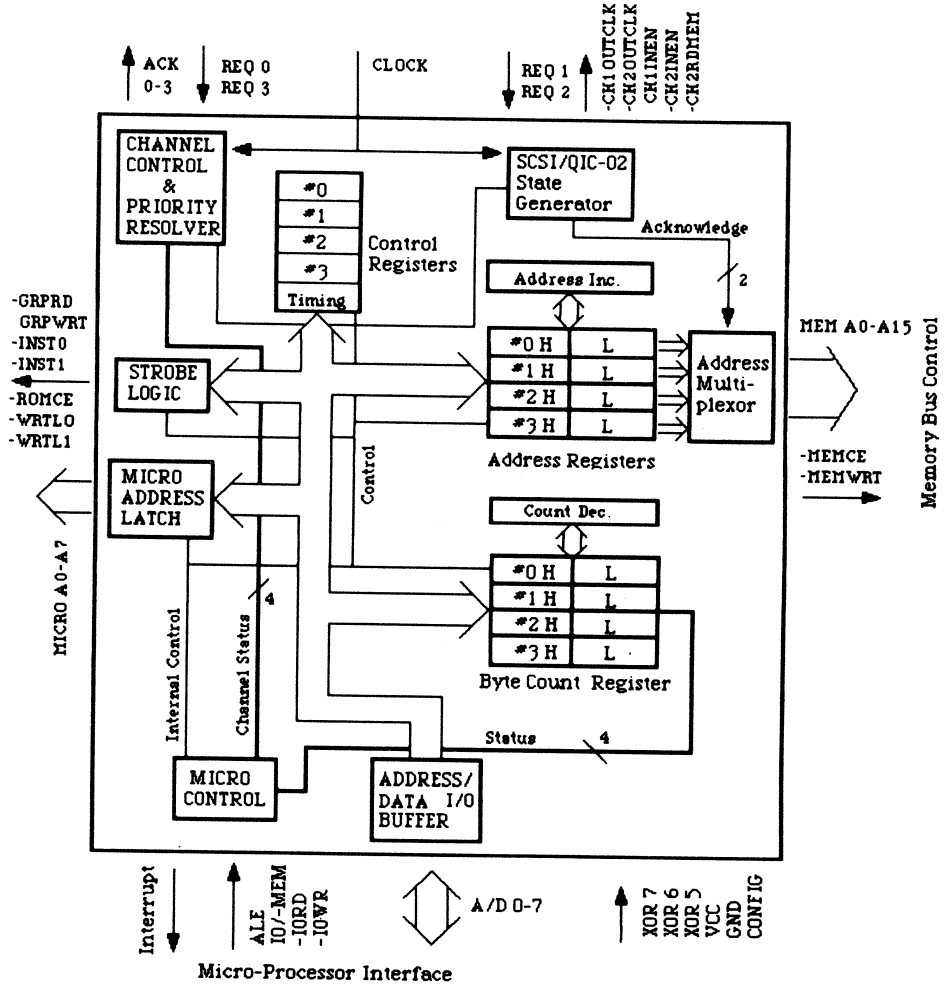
ACK 0-3
REQ 0
REQ 3
CLOCK
REQ 1
REQ 2
-CK1OUTCLK
-CK2OUTCLK
-CK1INEN
-CK2INEN
-CK2RDMEM

CHANNEL CONTROL & PRIORITY RESOLVER

#0
#1
#2
#3
Timing
Control Registers

SCSI/QIC-02 State Generator
Acknowledge
2

Address Inc.
| #0 H | L |
|---|---|
| #1 H | L |
| #2 H | L |
| #3 H | L |
Address Registers

Address Multi-plexor

MEM A0-A15
-MEMCE
-MEMWRT
Memory Bus Control

-GRPRD
GRPWRT
-INST0
-INST1
-ROMCE
-WRTL0
-WRTL1

STROBE LOGIC

MICRO ADDRESS LATCH

MICRO A0-A7

Control

Count Dec.
| #0 H | L |
|---|---|
| #1 H | L |
| #2 H | L |
| #3 H | L |
Byte Count Register

4
Internal Control
Channel Status
Status
4

MICRO CONTROL

ADDRESS/ DATA I/O BUFFER

Interrupt
ALE
IO/-MEM
-IORD
-IOWR
A/D 0-7
XOR 7
XOR 6
XOR 5
VCC
GND
CONFIG

Micro-Processor Interface